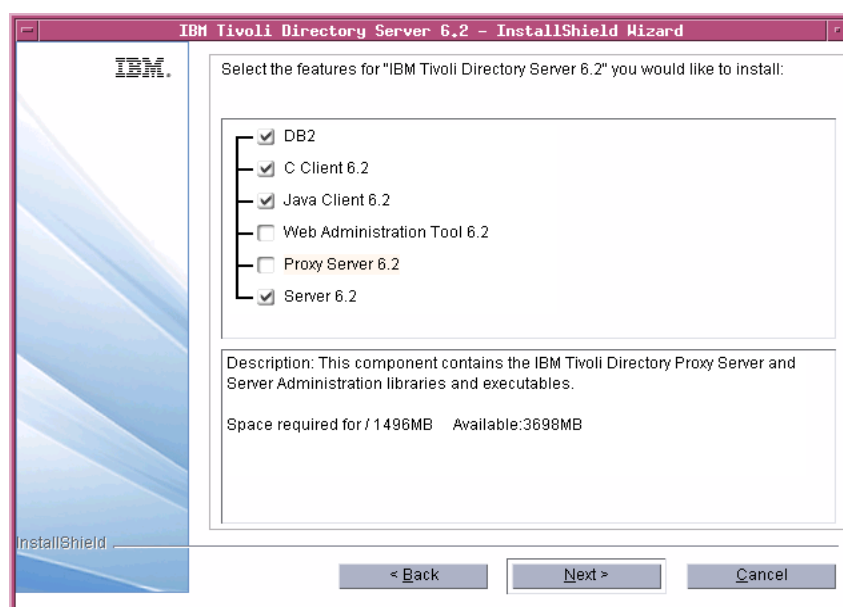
IBM Tivoli Directory Server 6.2 – InstallShield Wizard

IBM.

Select the features for "IBM Tivoli Directory Server 6.2" you would like to install:

DB2
C Client 6.2
Java Client 6.2
Web Administration Tool 6.2
Proxy Server 6.2
Server 6.2

Description: This component contains the IBM Tivoli Directory Proxy Server and Server Administration libraries and executables.

Space required for / 1496MB Available:3698MB

InstallShield

< Back
Next >
Cancel